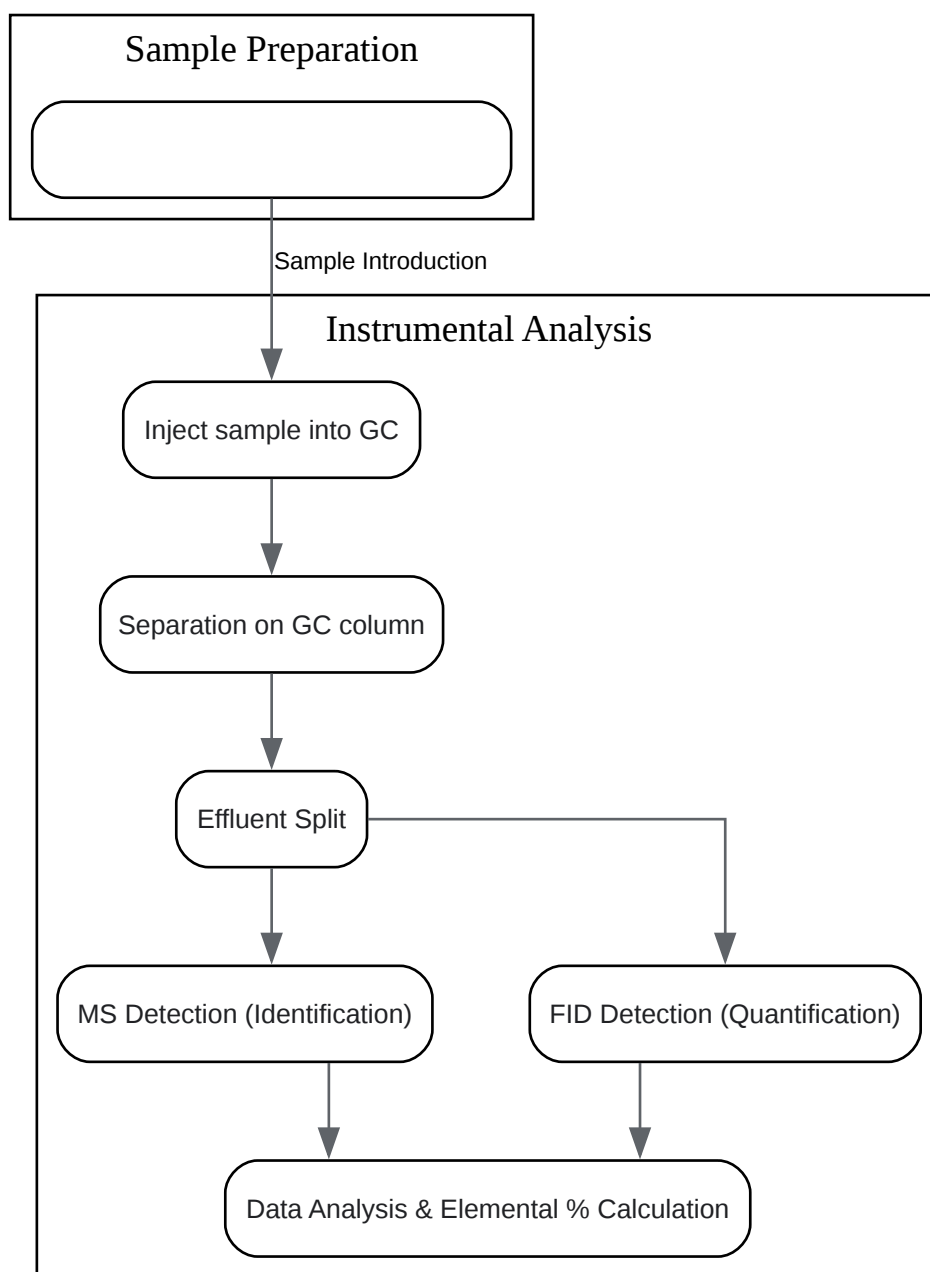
Sample Preparation

Sample Introduction

Instrumental Analysis

Inject sample into GC

Separation on GC column

Effluent Split

MS Detection (Identification)

FID Detection (Quantification)

Data Analysis & Elemental % Calculation